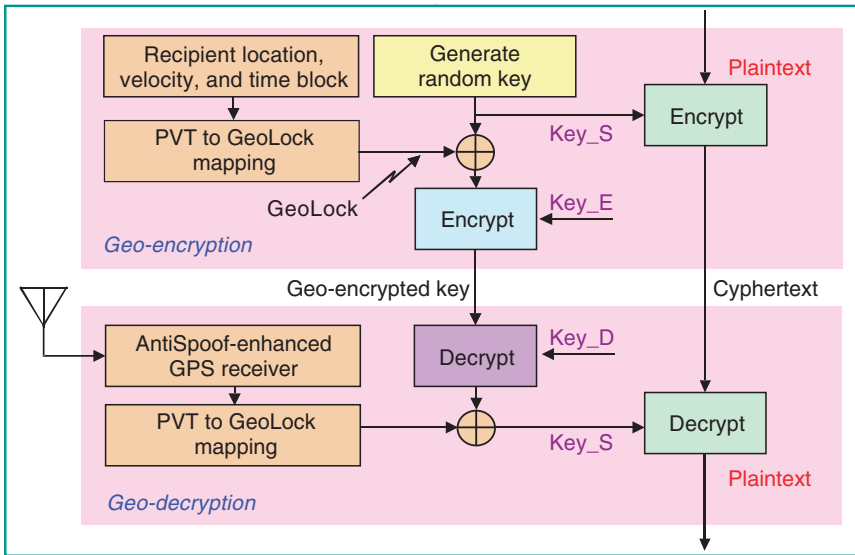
Recipient location, velocity, and time block

Generate random key

Plaintext

Encrypt

Key_S

PVT to GeoLock mapping

GeoLock

Encrypt

Key_E

Geo-encryption

Geo-encrypted key

Cyphertext

AntiSpoof-enhanced GPS receiver

Decrypt

Key_D

PVT to GeoLock mapping

Decrypt

Key_S

Plaintext

Geo-decryption